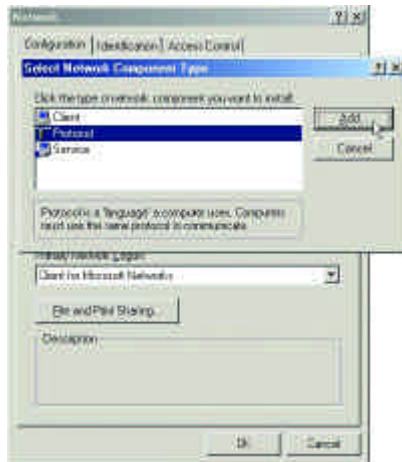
Network

?| ×

Configuration | Identification | Access Control

Select Network Component Type

?| ×

Click the type of network component you want to install:

Client

Protocol

Service

Add...

Cancel

Protocol is a 'language' a computer uses. Computers must use the same protocol to communicate.

Primary Network Logon:

Client for Microsoft Networks

File and Print Sharing...

Description

OK

Cancel